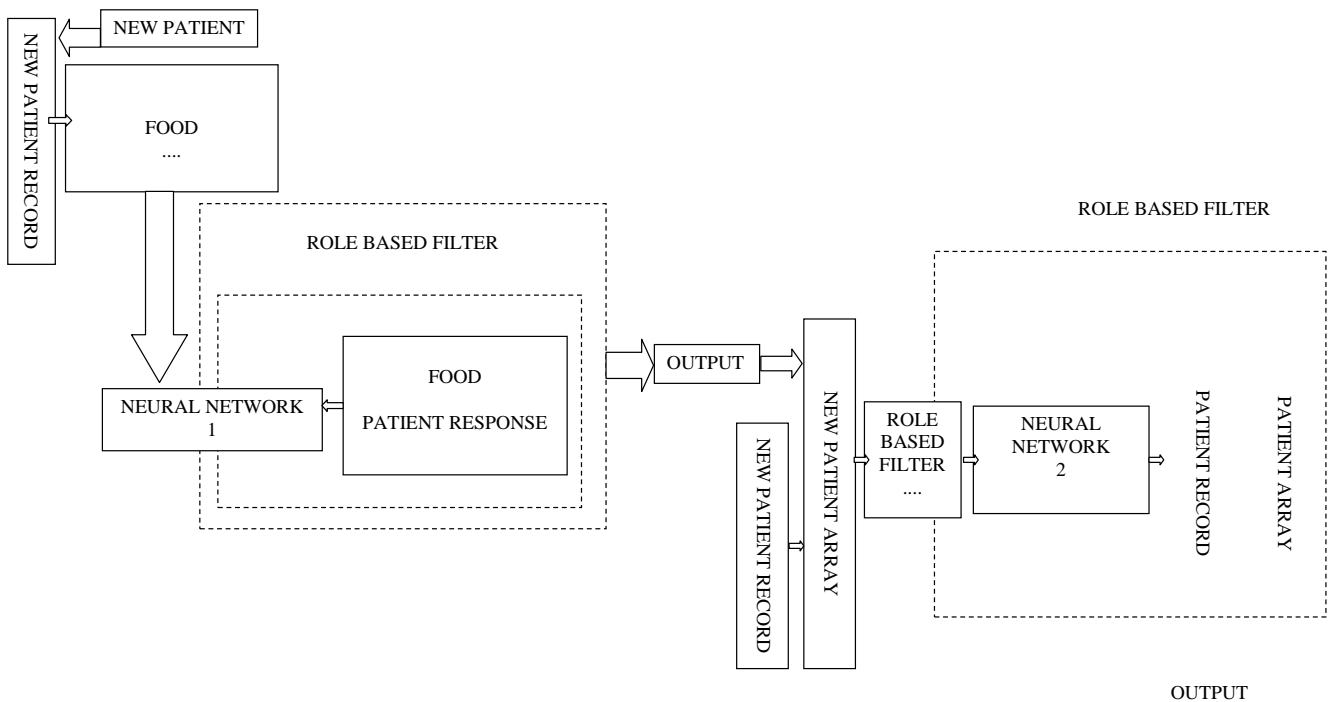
NEW PATIENT

NEW PATIENT RECORD

FOOD
....

ROLE BASED FILTER

NEURAL NETWORK 1

FOOD

PATIENT RESPONSE

OUTPUT

NEW PATIENT RECORD

NEW PATIENT ARRAY

ROLE BASED FILTER

ROLE BASED FILTER
....

NEURAL NETWORK 2

PATIENT RECORD

PATIENT ARRAY

OUTPUT